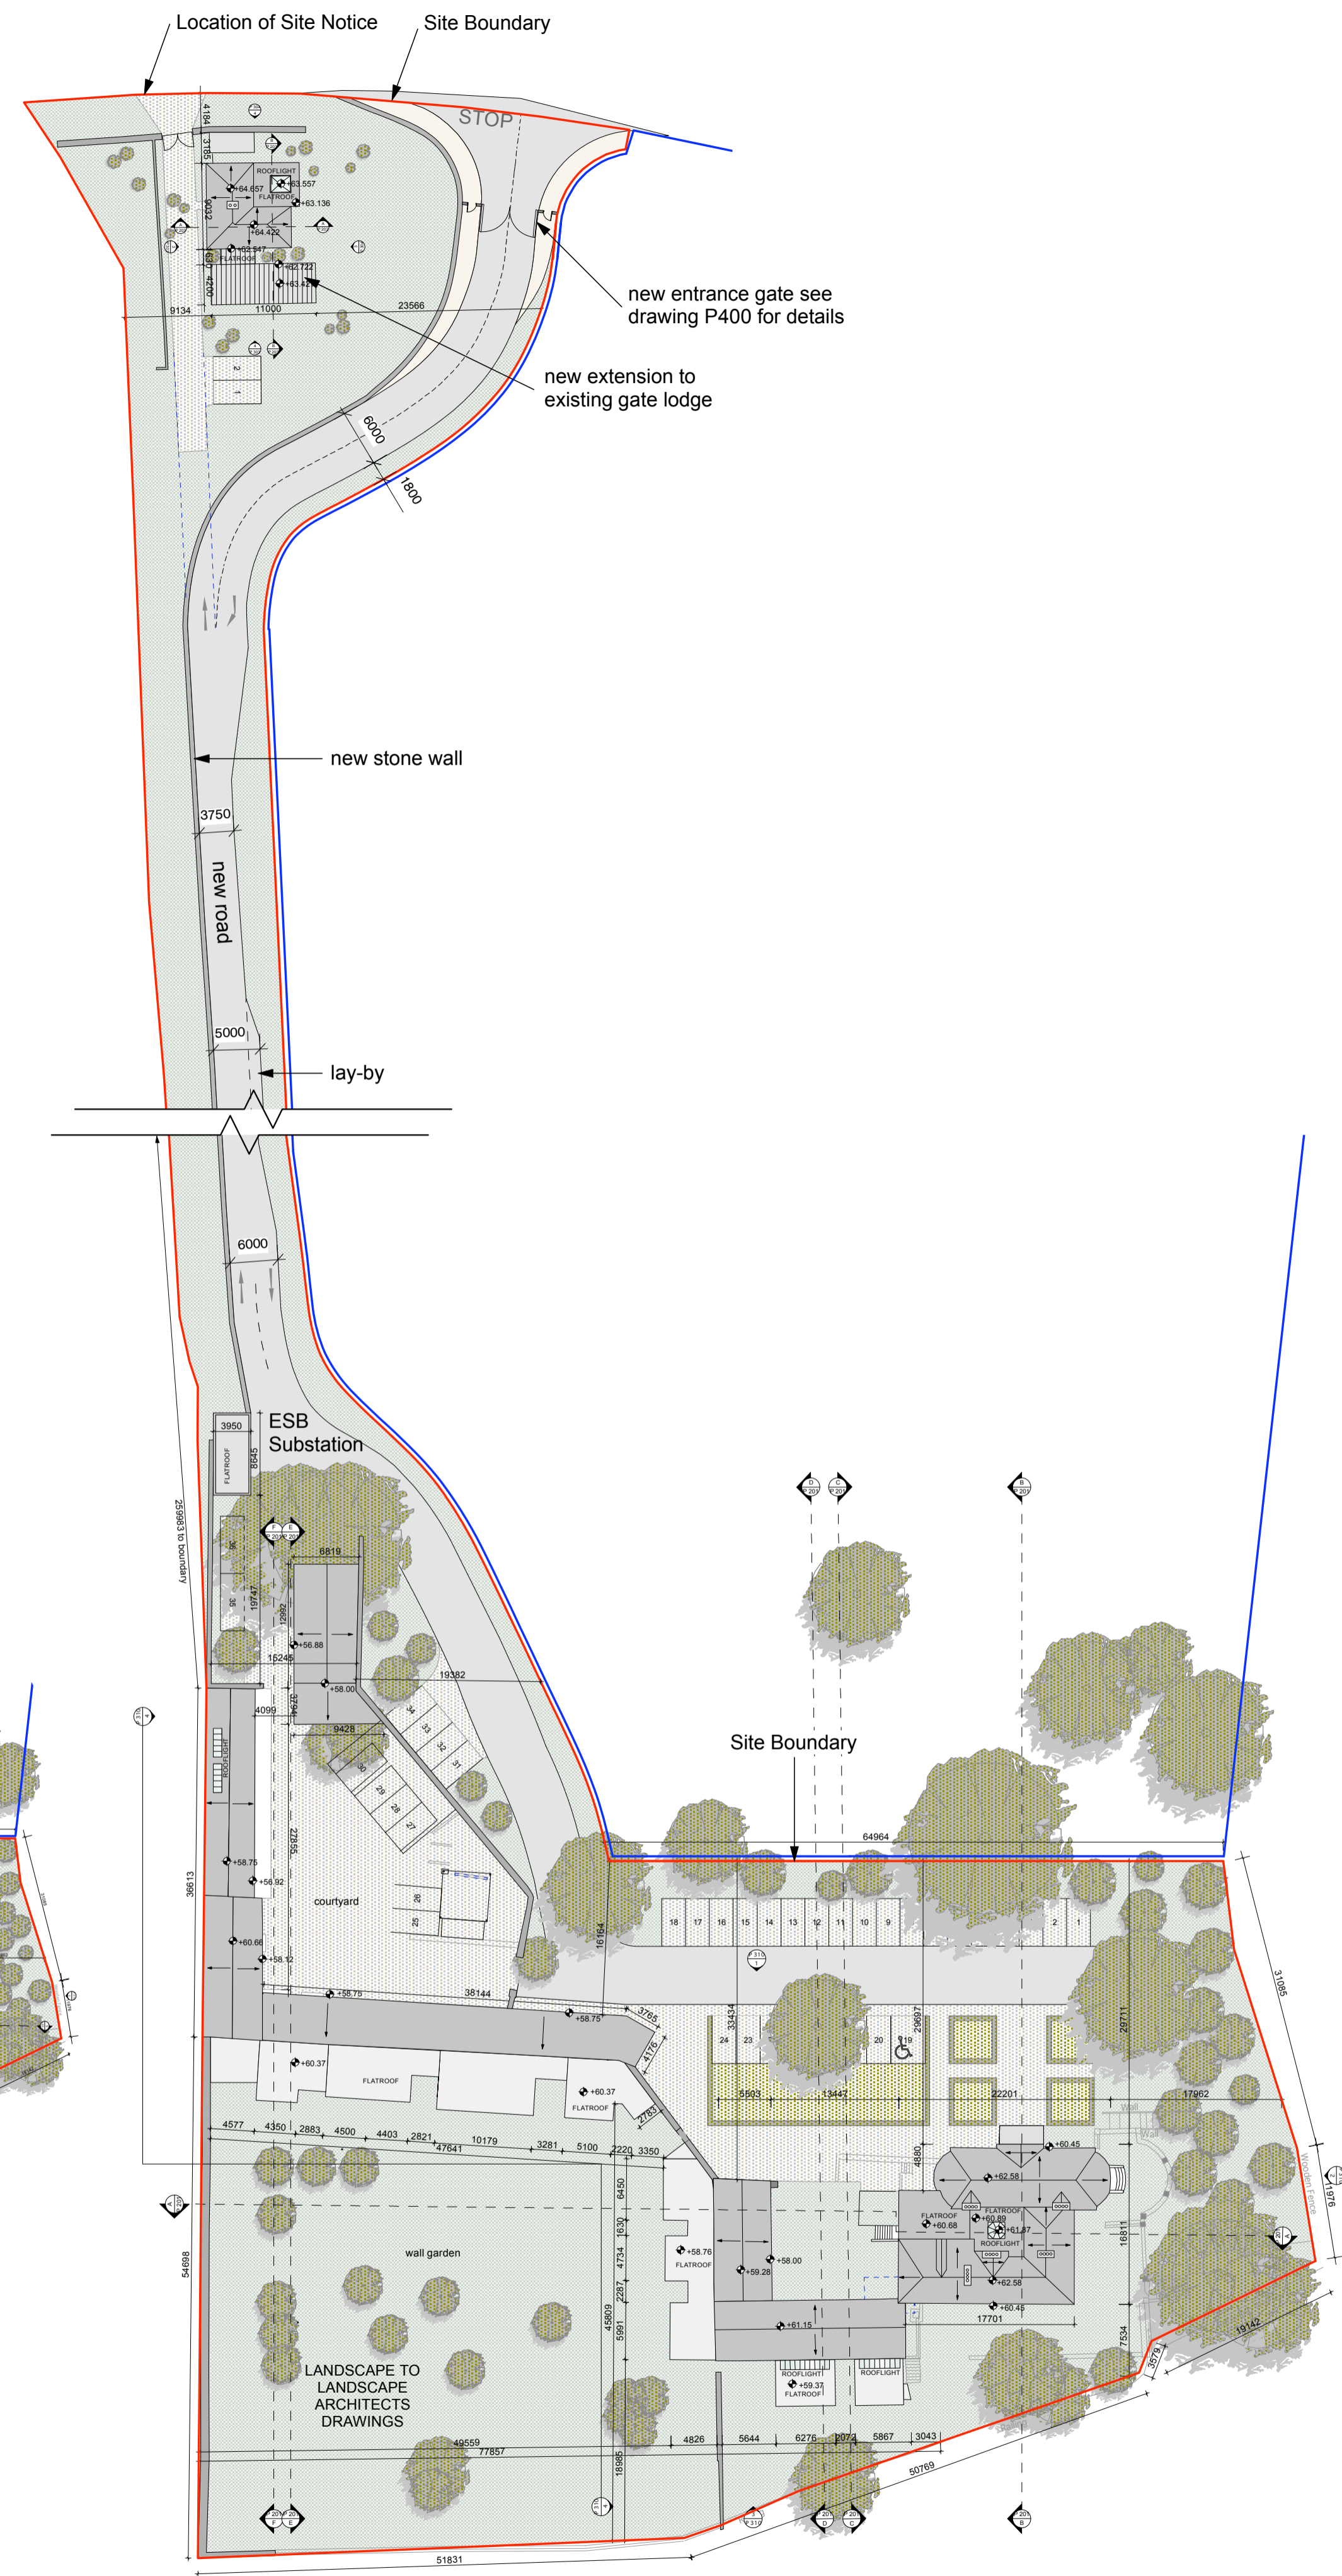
Location of Site Notice
Site Boundary
STOP
ROOFLIGHT
+64.657
+63.557
FLATROOF
+63.136
+64.422
+62.547
FLATROOF
+62.722
+63.42
4184
3185
9032
4200
9134
11000
23566
new entrance gate see drawing P400 for details
new extension to existing gate lodge
6000
1800
new stone wall
3750
new road
5000
lay-by
6000
ESB Substation
3950
FLATROOF
8645
259983 to boundary
6819
19747
12992
+56.88
15245
+58.00
19382
4099
9428
ROOFLIGHT
Site Boundary
64964
+58.75
+56.92
36613
22855
courtyard
+60.66
+58.12
+58.75
38144
16164
18 17 16 15 14 13 12 11 10 9 2 1
3765
+58.75
4176
+60.37
FLATROOF
+60.37
FLATROOF
2783
24 23
33434
20 19
29697
29711
5503
13447
22201
17962
31085
4577
4350
2883
4500
4403
2821
47641
10179
3281
5100
2220
3350
4880
+60.45
+62.58
FLATROOF
+60.68
FLATROOF
+60.89
+61.87
ROOFLIGHT
+62.58
+60.45
17701
16811
Wooden Fence
19976
54698
wall garden
6450
1630
4734
2287
5991
45809
+58.76
FLATROOF
+58.00
+59.28
+61.15
ROOFLIGHT
+59.37
FLATROOF
ROOFLIGHT
7534
3579
19142
LANDSCAPE TO LANDSCAPE ARCHITECTS DRAWINGS
49559
77857
4826
5644
6276
2072
5867
3043
18985
50769
51831